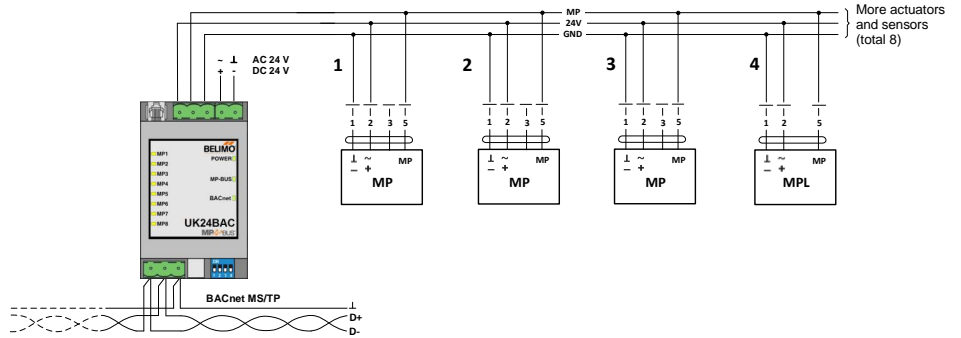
MP
24V
GND
More actuators and sensors (total 8)

~ ⊥
+ -
AC 24 V
DC 24 V

1
1 2 3 5
⊥ ~
– +
MP
MP

2
1 2 3 5
⊥ ~
– +
MP
MP

3
1 2 3 5
⊥ ~
– +
MP
MP

4
1 2 5
⊥ ~
– +
MP
MPL

BELIMO
MP1
MP2
MP3
MP4
MP5
MP6
MP7
MP8
POWER
MP-BUS
BACnet
UK24BAC
MP BUS

BACnet MS/TP
⊥
D+
D-